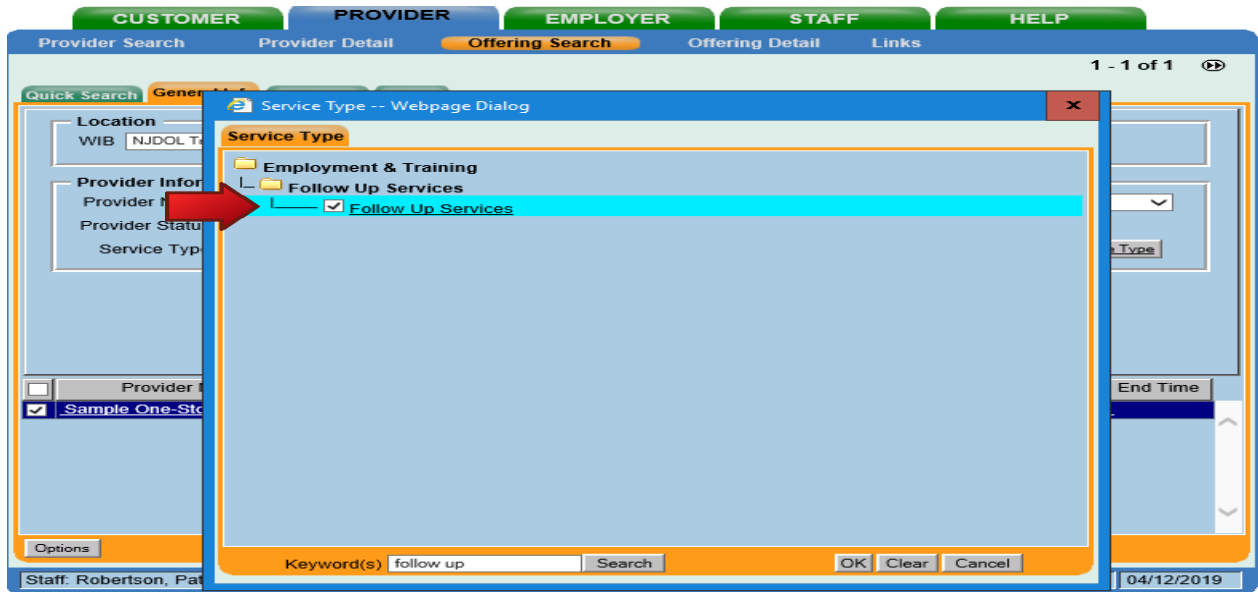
CUSTOMER PROVIDER EMPLOYER STAFF HELP

Provider Search Provider Detail Offering Search Offering Detail Links

1 - 1 of 1

Quick Search General Inf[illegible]

Location

WIB NJDOL Te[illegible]

Provider Infor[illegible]

Provider N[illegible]

Provider Statu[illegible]

Service Typ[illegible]

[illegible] Type

Provider N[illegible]

End Time

Sample One-Sto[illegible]

Options

Staff: Robertson, Pat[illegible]

04/12/2019

Service Type -- Webpage Dialog

x

Service Type

Employment & Training

Follow Up Services

Follow Up Services

Keyword(s) follow up Search

OK Clear Cancel